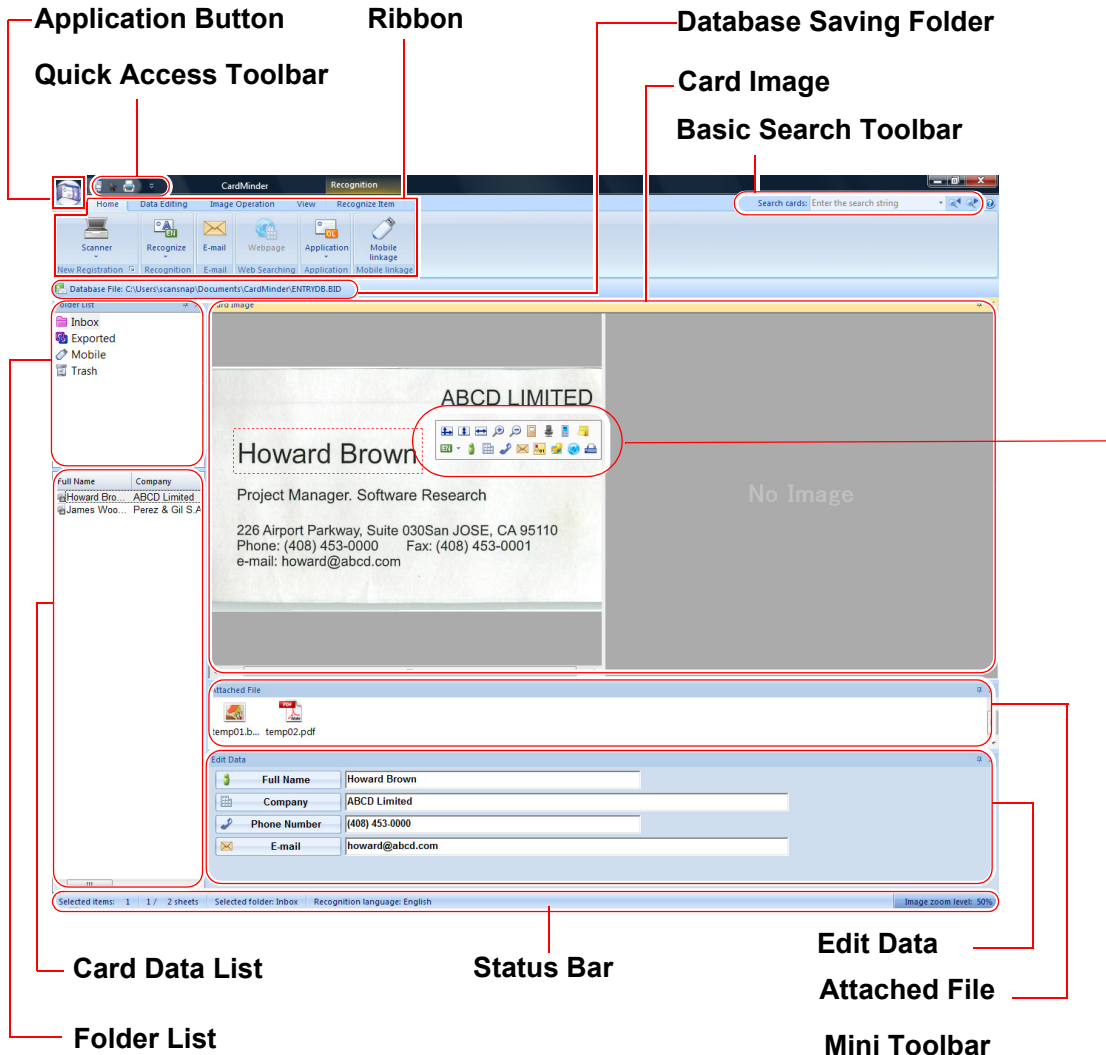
Application Button
Ribbon
Database Saving Folder
Quick Access Toolbar
Card Image
Basic Search Toolbar

CardMinder
Recognition
Home
Data Editing
Image Operation
View
Recognize Item
Search cards: Enter the search string
Scanner
Recognize
E-mail
Webpage
Application
Mobile linkage
New Registration
Recognition
E-mail
Web Searching
Application
Mobile linkage
Database File: C:\Users\scansnap\Documents\CardMinder\ENTRYDB.BID
Folder List
Inbox
Exported
Mobile
Trash
Card Image
ABCD LIMITED
Howard Brown
Project Manager. Software Research
226 Airport Parkway, Suite 030San JOSE, CA 95110
Phone: (408) 453-0000 Fax: (408) 453-0001
e-mail: howard@abcd.com
No Image

| Full Name | Company |
|---|---|
| Howard Bro... | ABCD Limited |
| James Woo... | Perez & Gil S.A |

Attached File
temp01.b...
temp02.pdf
Edit Data
Full Name | Howard Brown
Company | ABCD Limited
Phone Number | (408) 453-0000
E-mail | howard@abcd.com
Selected items: 1 1 / 2 sheets Selected folder: Inbox Recognition language: English Image zoom level: 50%

Edit Data
Card Data List
Status Bar
Attached File
Folder List
Mini Toolbar